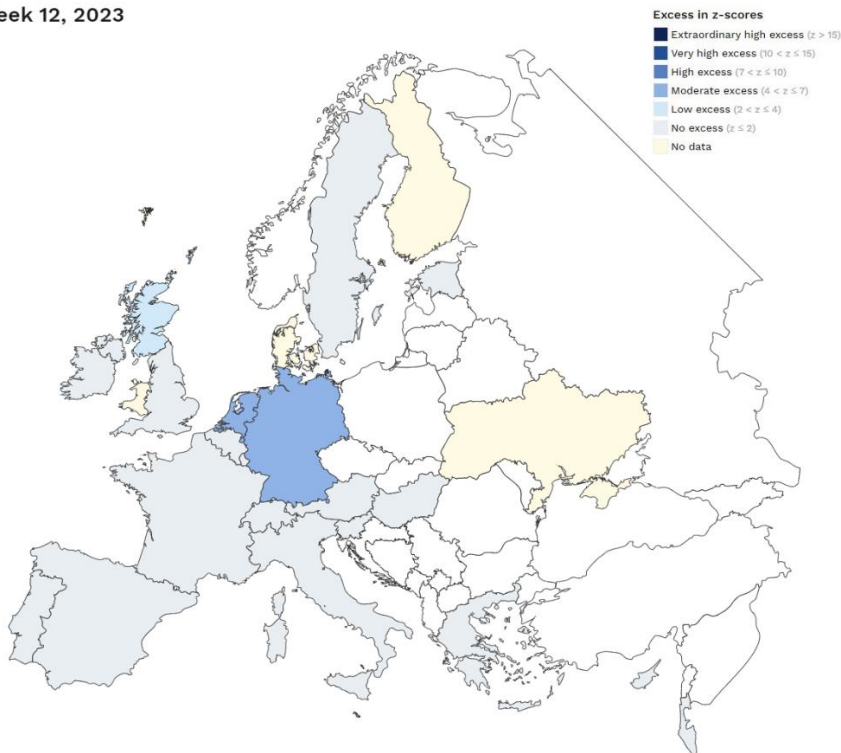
eek 12, 2023

Excess in z-scores
Extraordinary high excess ($z > 15$)
Very high excess ($10 < z \leq 15$)
High excess ($7 < z \leq 10$)
Moderate excess ($4 < z \leq 7$)
Low excess ($2 < z \leq 4$)
No excess ($z \leq 2$)
No data